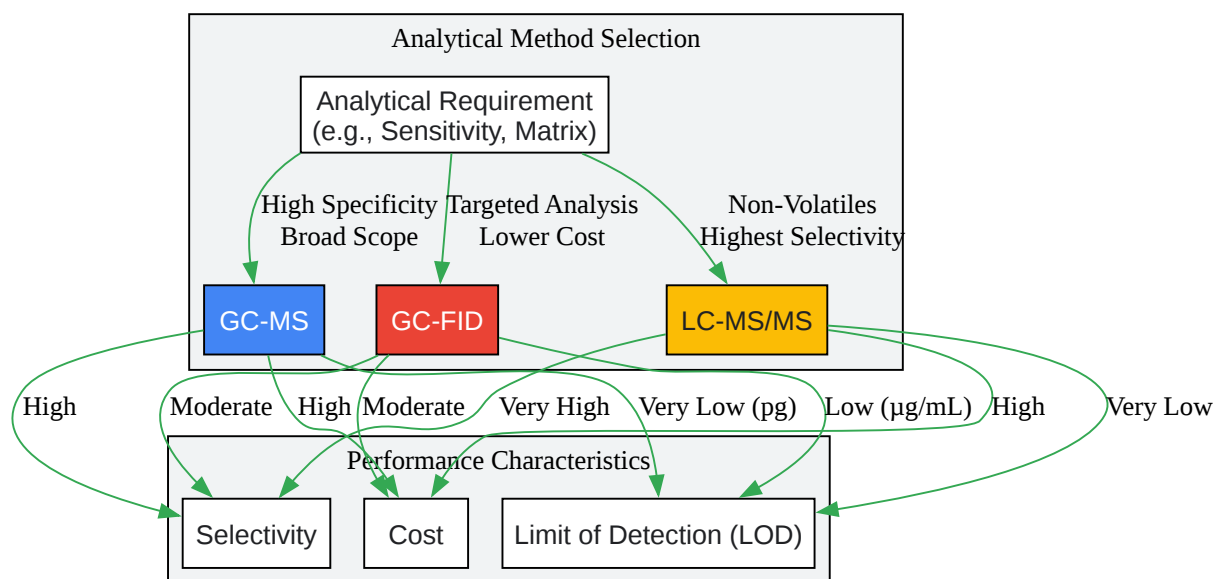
Analytical Method Selection

Analytical Requirement
(e.g., Sensitivity, Matrix)

High Specificity
Broad Scope

Targeted Analysis
Lower Cost

Non-Volatiles
Highest Selectivity

GC-MS

GC-FID

LC-MS/MS

High

Moderate

High

Moderate

Very High

Very Low (pg)

Low (µg/mL)

High

Very Low

Performance Characteristics

Selectivity

Cost

Limit of Detection (LOD)